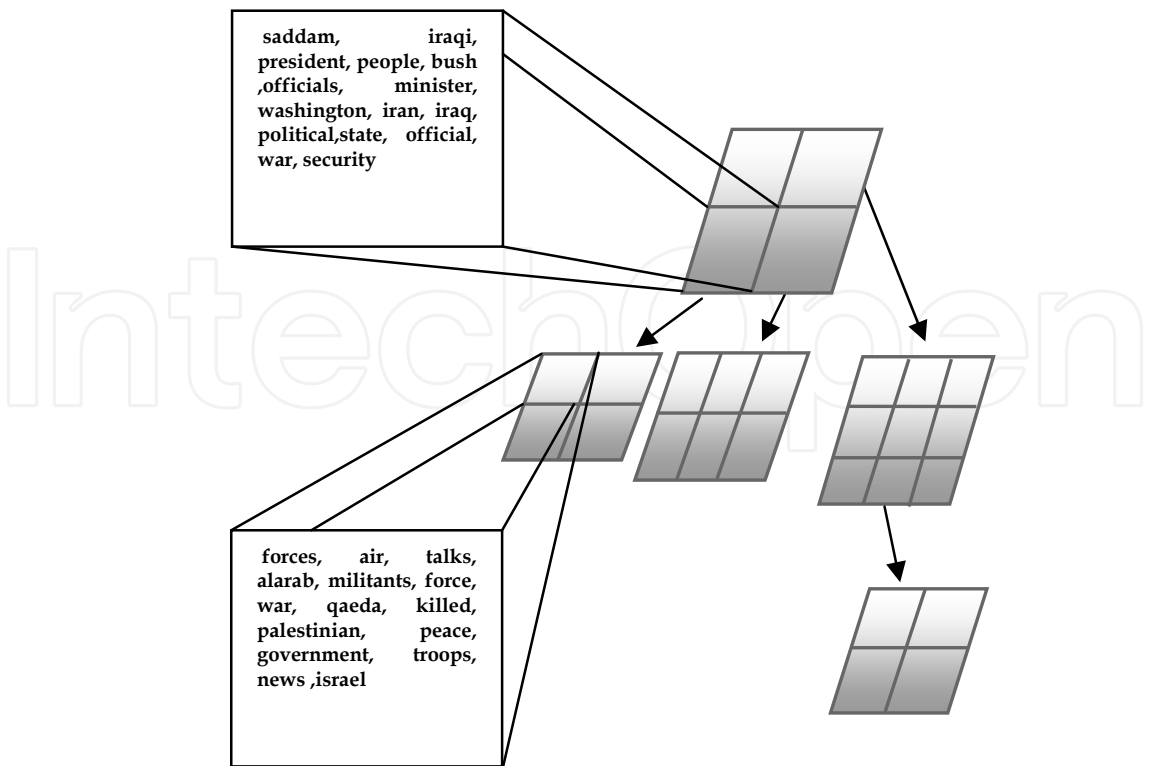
saddam, iraqi, president, people, bush ,officials, minister, washington, iran, iraq, political,state, official, war, security

forces, air, talks, alarab, militants, force, war, qaeda, killed, palestinian, peace, government, troops, news ,israel

IntechOpen